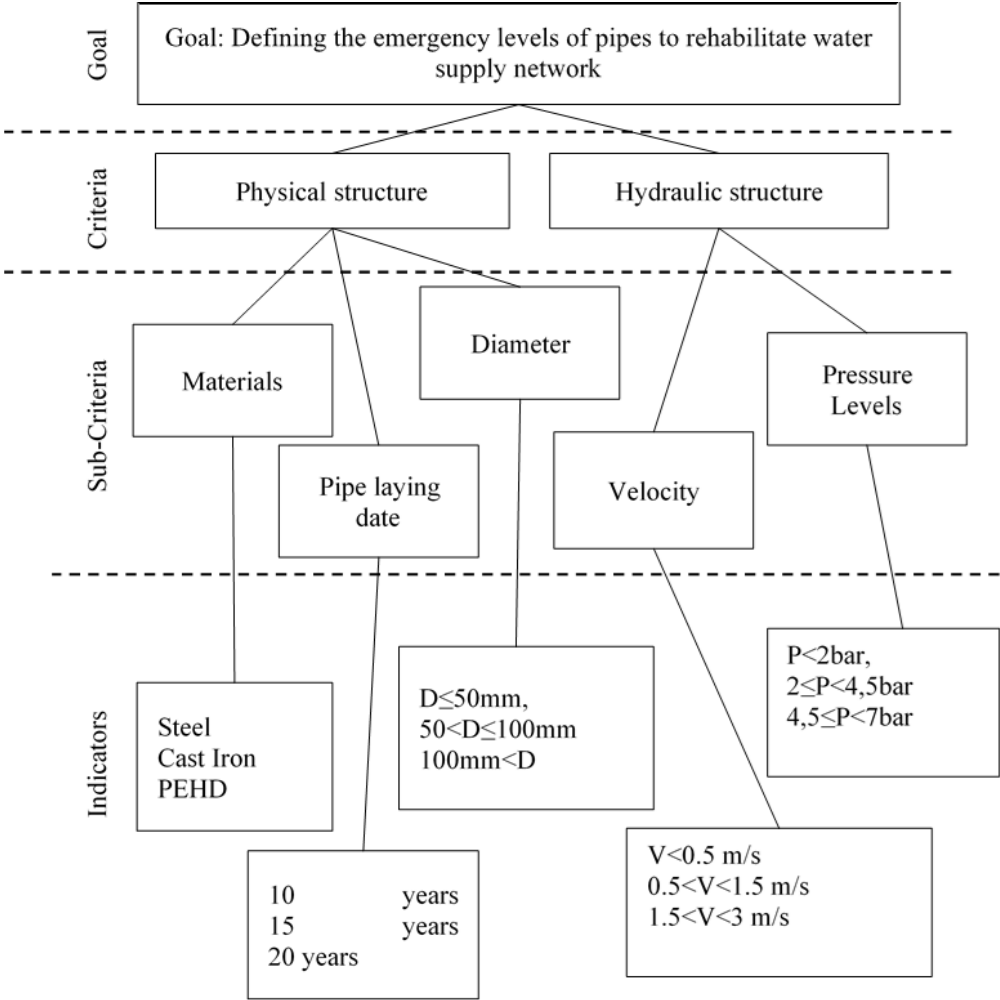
Goal

Goal: Defining the emergency levels of pipes to rehabilitate water supply network

Criteria

Physical structure

Hydraulic structure

Sub-Criteria

Materials

Diameter

Pipe laying date

Velocity

Pressure Levels

Indicators

Steel
Cast Iron
PEHD

D≤50mm,
50<D≤100mm
100mm<D

P<2bar,
2≤P<4,5bar
4,5≤P<7bar

10 years
15 years
20 years

V<0.5 m/s
0.5<V<1.5 m/s
1.5<V<3 m/s